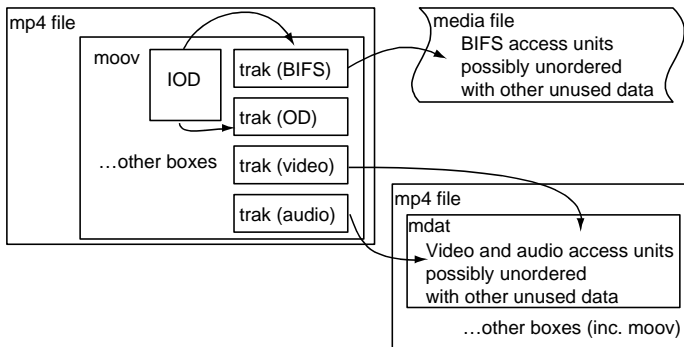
mp4 file

moov

IOD

trak (BIFS)

trak (OD)

…other boxes

trak (video)

trak (audio)

media file
BIFS access units possibly unordered with other unused data

mp4 file

mdat
Video and audio access units possibly unordered with other unused data

…other boxes (inc. moov)